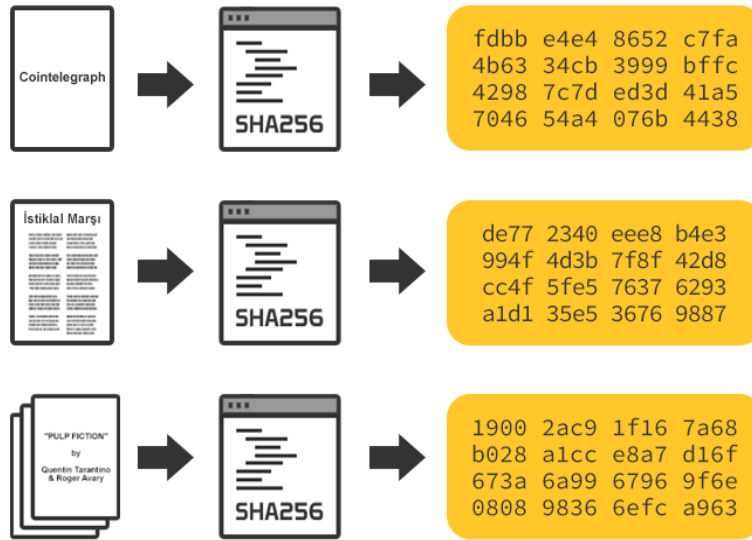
Cointelegraph

SHA256

fdbb e4e4 8652 c7fa
4b63 34cb 3999 bffc
4298 7c7d ed3d 41a5
7046 54a4 076b 4438

İstiklal Marşı

SHA256

de77 2340 eee8 b4e3
994f 4d3b 7f8f 42d8
cc4f 5fe5 7637 6293
a1d1 35e5 3676 9887

"PULP FICTION"
by
Quentin Tarantino
& Roger Avary

SHA256

1900 2ac9 1f16 7a68
b028 a1cc e8a7 d16f
673a 6a99 6796 9f6e
0808 9836 6efc a963